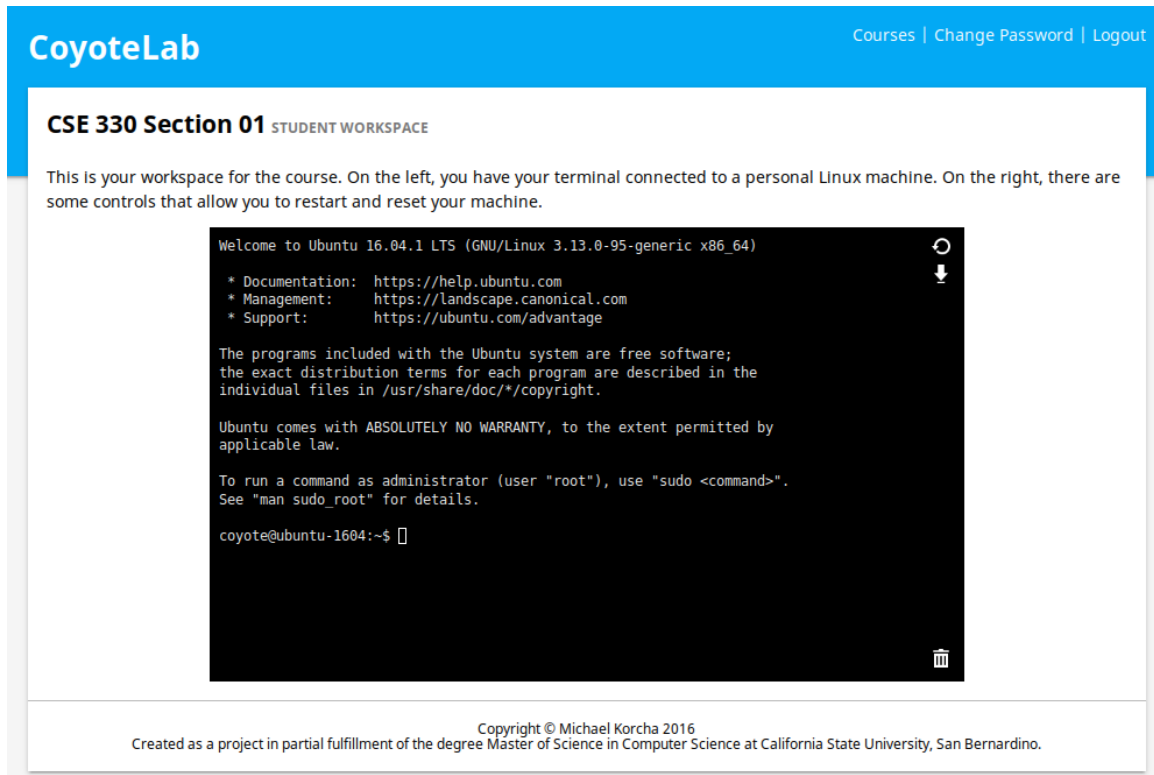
CoyoteLab

Courses | Change Password | Logout

CSE 330 Section 01 STUDENT WORKSPACE

This is your workspace for the course. On the left, you have your terminal connected to a personal Linux machine. On the right, there are some controls that allow you to restart and reset your machine.

Welcome to Ubuntu 16.04.1 LTS (GNU/Linux 3.13.0-95-generic x86_64)

 * Documentation:  https://help.ubuntu.com
 * Management:     https://landscape.canonical.com
 * Support:        https://ubuntu.com/advantage

The programs included with the Ubuntu system are free software;
the exact distribution terms for each program are described in the
individual files in /usr/share/doc/*/copyright.

Ubuntu comes with ABSOLUTELY NO WARRANTY, to the extent permitted by
applicable law.

To run a command as administrator (user "root"), use "sudo <command>".
See "man sudo_root" for details.

coyote@ubuntu-1604:~$

Copyright © Michael Korcha 2016
Created as a project in partial fulfillment of the degree Master of Science in Computer Science at California State University, San Bernardino.